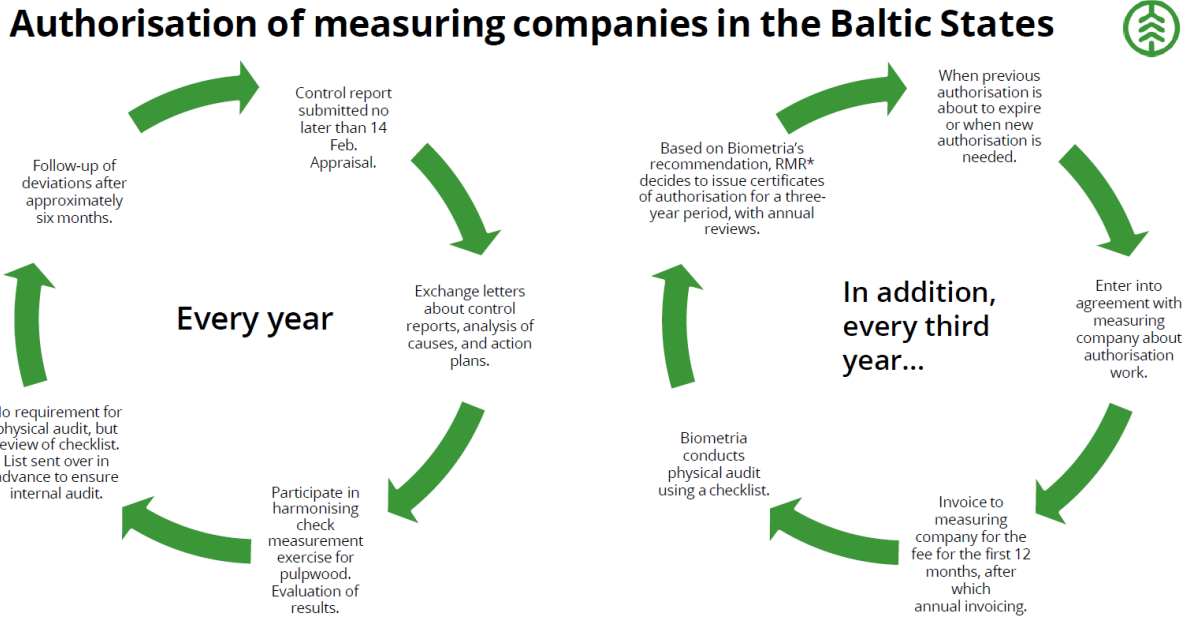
Authorisation of measuring companies in the Baltic States

Control report submitted no later than 14 Feb. Appraisal.

Exchange letters about control reports, analysis of causes, and action plans.

Participate in harmonising check measurement exercise for pulpwood. Evaluation of results.

lo requirement for ohysical audit, but eview of checklist. List sent over in dvance to ensure internal audit.

Follow-up of deviations after approximately six months.

Every year

When previous authorisation is about to expire or when new authorisation is needed.

Enter into agreement with measuring company about authorisation work.

Invoice to measuring company for the fee for the first 12 months, after which annual invoicing.

Biometria conducts physical audit using a checklist.

Based on Biometria's recommendation, RMR* decides to issue certificates of authorisation for a three-year period, with annual reviews.

In addition, every third year...